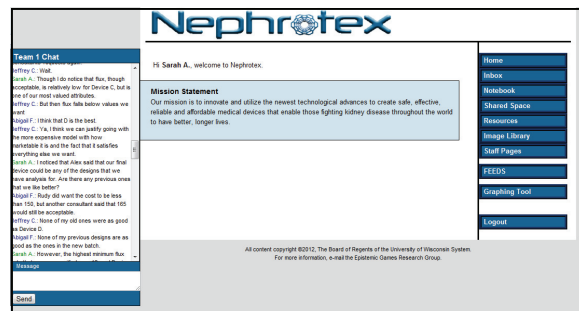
Nephrotex

Team 1 Chat

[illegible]
Jeffrey C.: Wait.
Sarah A.: Though I do notice that flux, though acceptable, is relatively low for Device C, but is one of our most valued attributes.
Jeffrey C.: But then flux falls below values we want
Abigail F.: I think that D is the best.
Jeffrey C.: Ya, I think we can justify going with the more expensive model with how marketable it is and the fact that it satisfies everything else we want.
Sarah A.: I noticed that Alex said that our final device could be any of the designs that we have analysis for. Are there any previous ones that we like better?
Abigail F.: Rudy did want the cost to be less than 150, but another consultant said that 165 would still be acceptable.
Jeffrey C.: None of my old ones were as good as Device D.
Abigail F.: None of my previous designs are as good as the ones in the new batch.
Sarah A.: However, the highest minimum flux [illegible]

Message

Send

Hi Sarah A., welcome to Nephrotex.

Mission Statement
Our mission is to innovate and utilize the newest technological advances to create safe, effective, reliable and affordable medical devices that enable those fighting kidney disease throughout the world to have better, longer lives.

Home
Inbox
Notebook
Shared Space
Resources
Image Library
Staff Pages
FEEDS
Graphing Tool
Logout

All content copyright ©2012, The Board of Regents of the University of Wisconsin System.
For more information, e-mail the Epistemic Games Research Group.